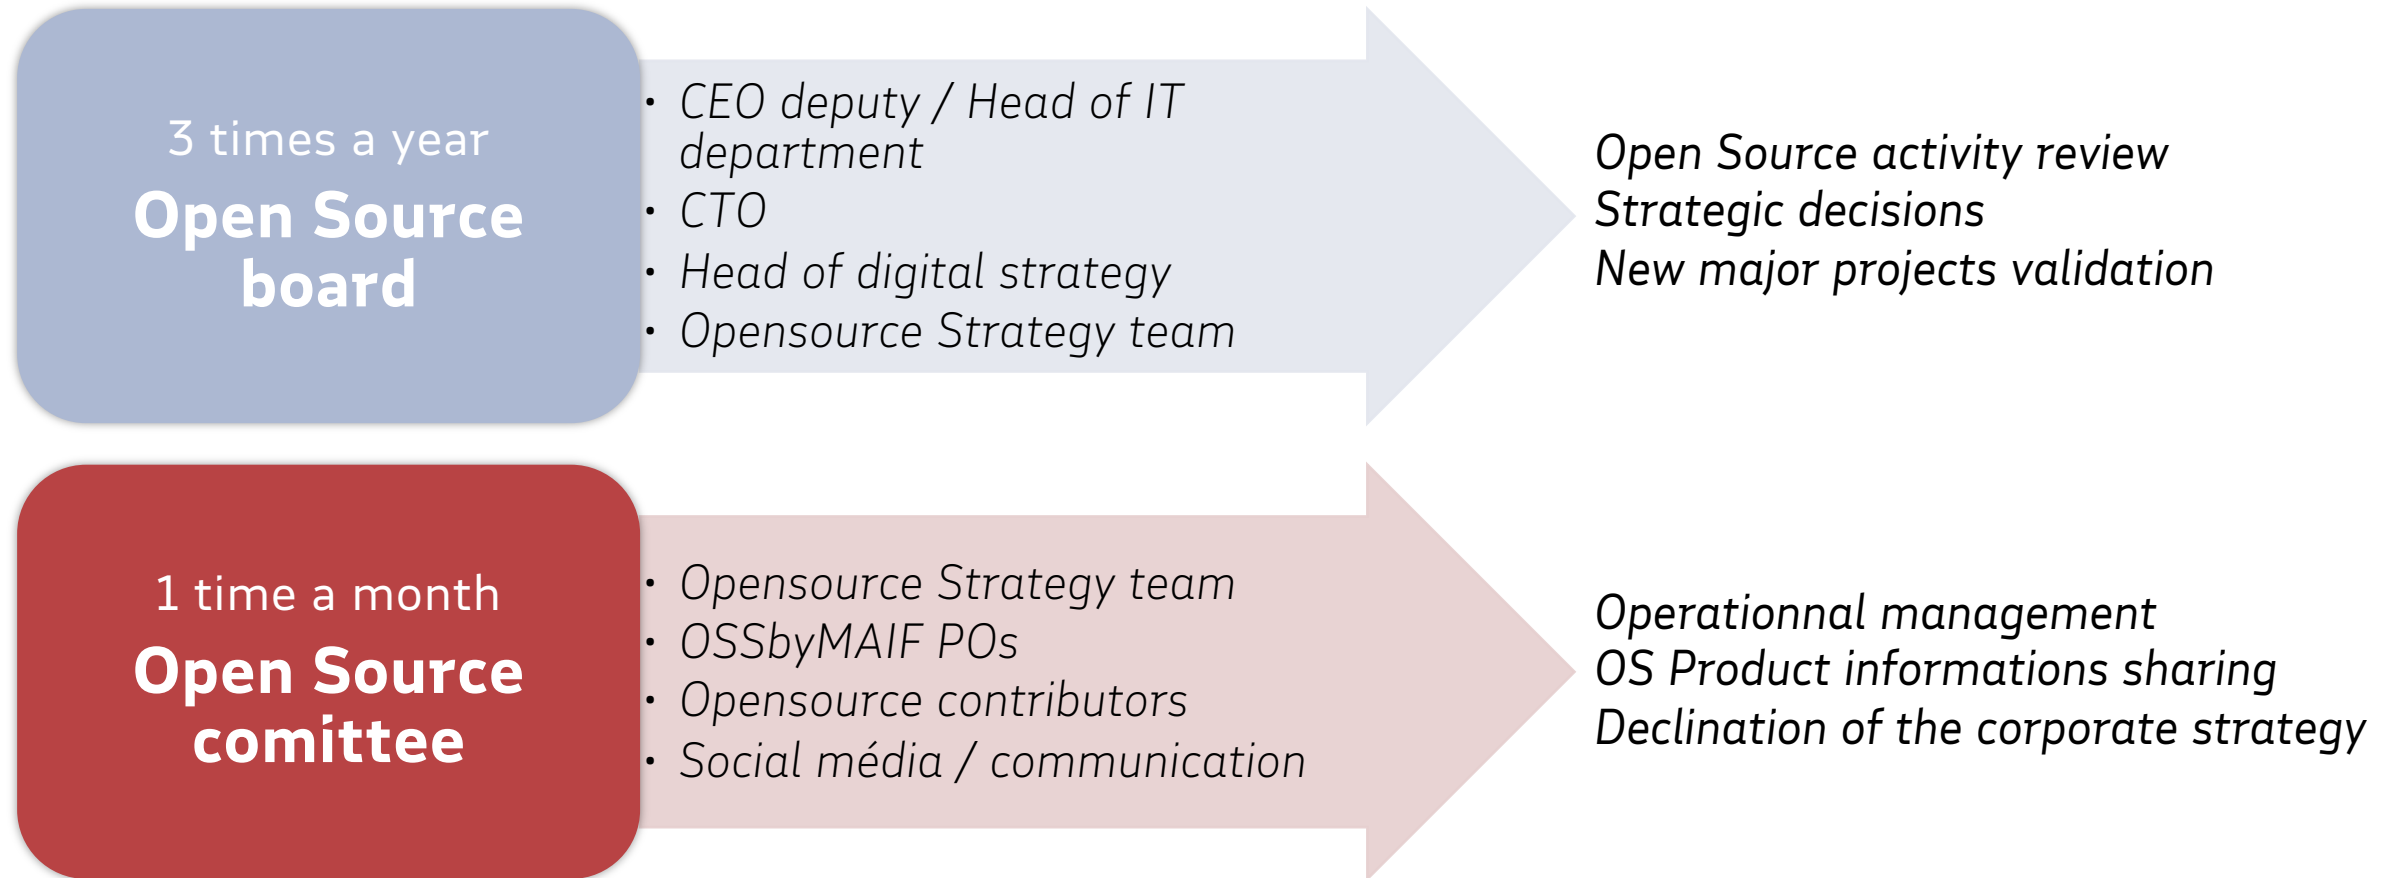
3 times a year
Open Source board

- CEO deputy / Head of IT department
- CTO
- Head of digital strategy
- Opensource Strategy team

Open Source activity review
Strategic decisions
New major projects validation

1 time a month
Open Source comittee

- Opensource Strategy team
- OSSbyMAIF POs
- Opensource contributors
- Social média / communication

Operationnal management
OS Product informations sharing
Declination of the corporate strategy